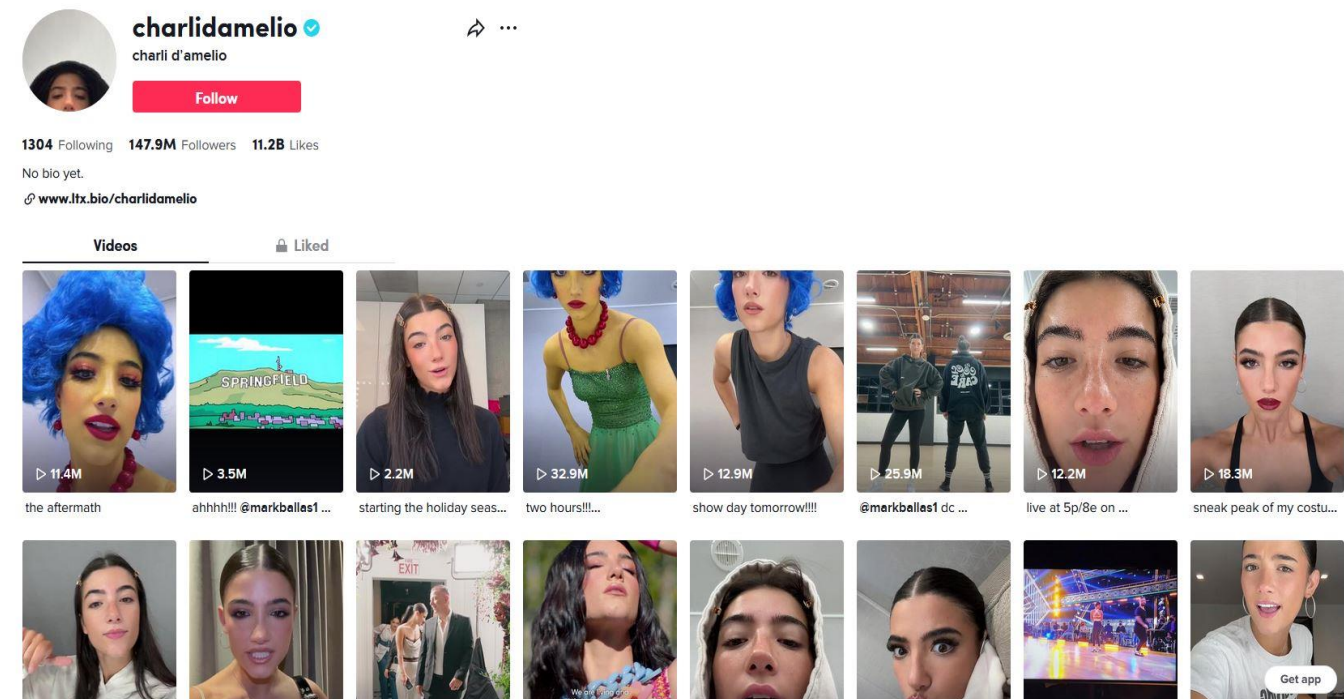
charlidamelio

charli d'amelio

Follow

1304 Following 147.9M Followers 11.2B Likes

No bio yet.

www.ltx.bio/charlidamelio

Videos

Liked

11.4M
the aftermath

SPRINGFIELD
3.5M
ahhhh!!! @markballas1 ...

2.2M
starting the holiday seas...

32.9M
two hours!!!...

12.9M
show day tomorrow!!!!

25.9M
@markballas1 dc ...

12.2M
live at 5p/8e on ...

18.3M
sneak peak of my costu...

EXIT

We are living and

Get app